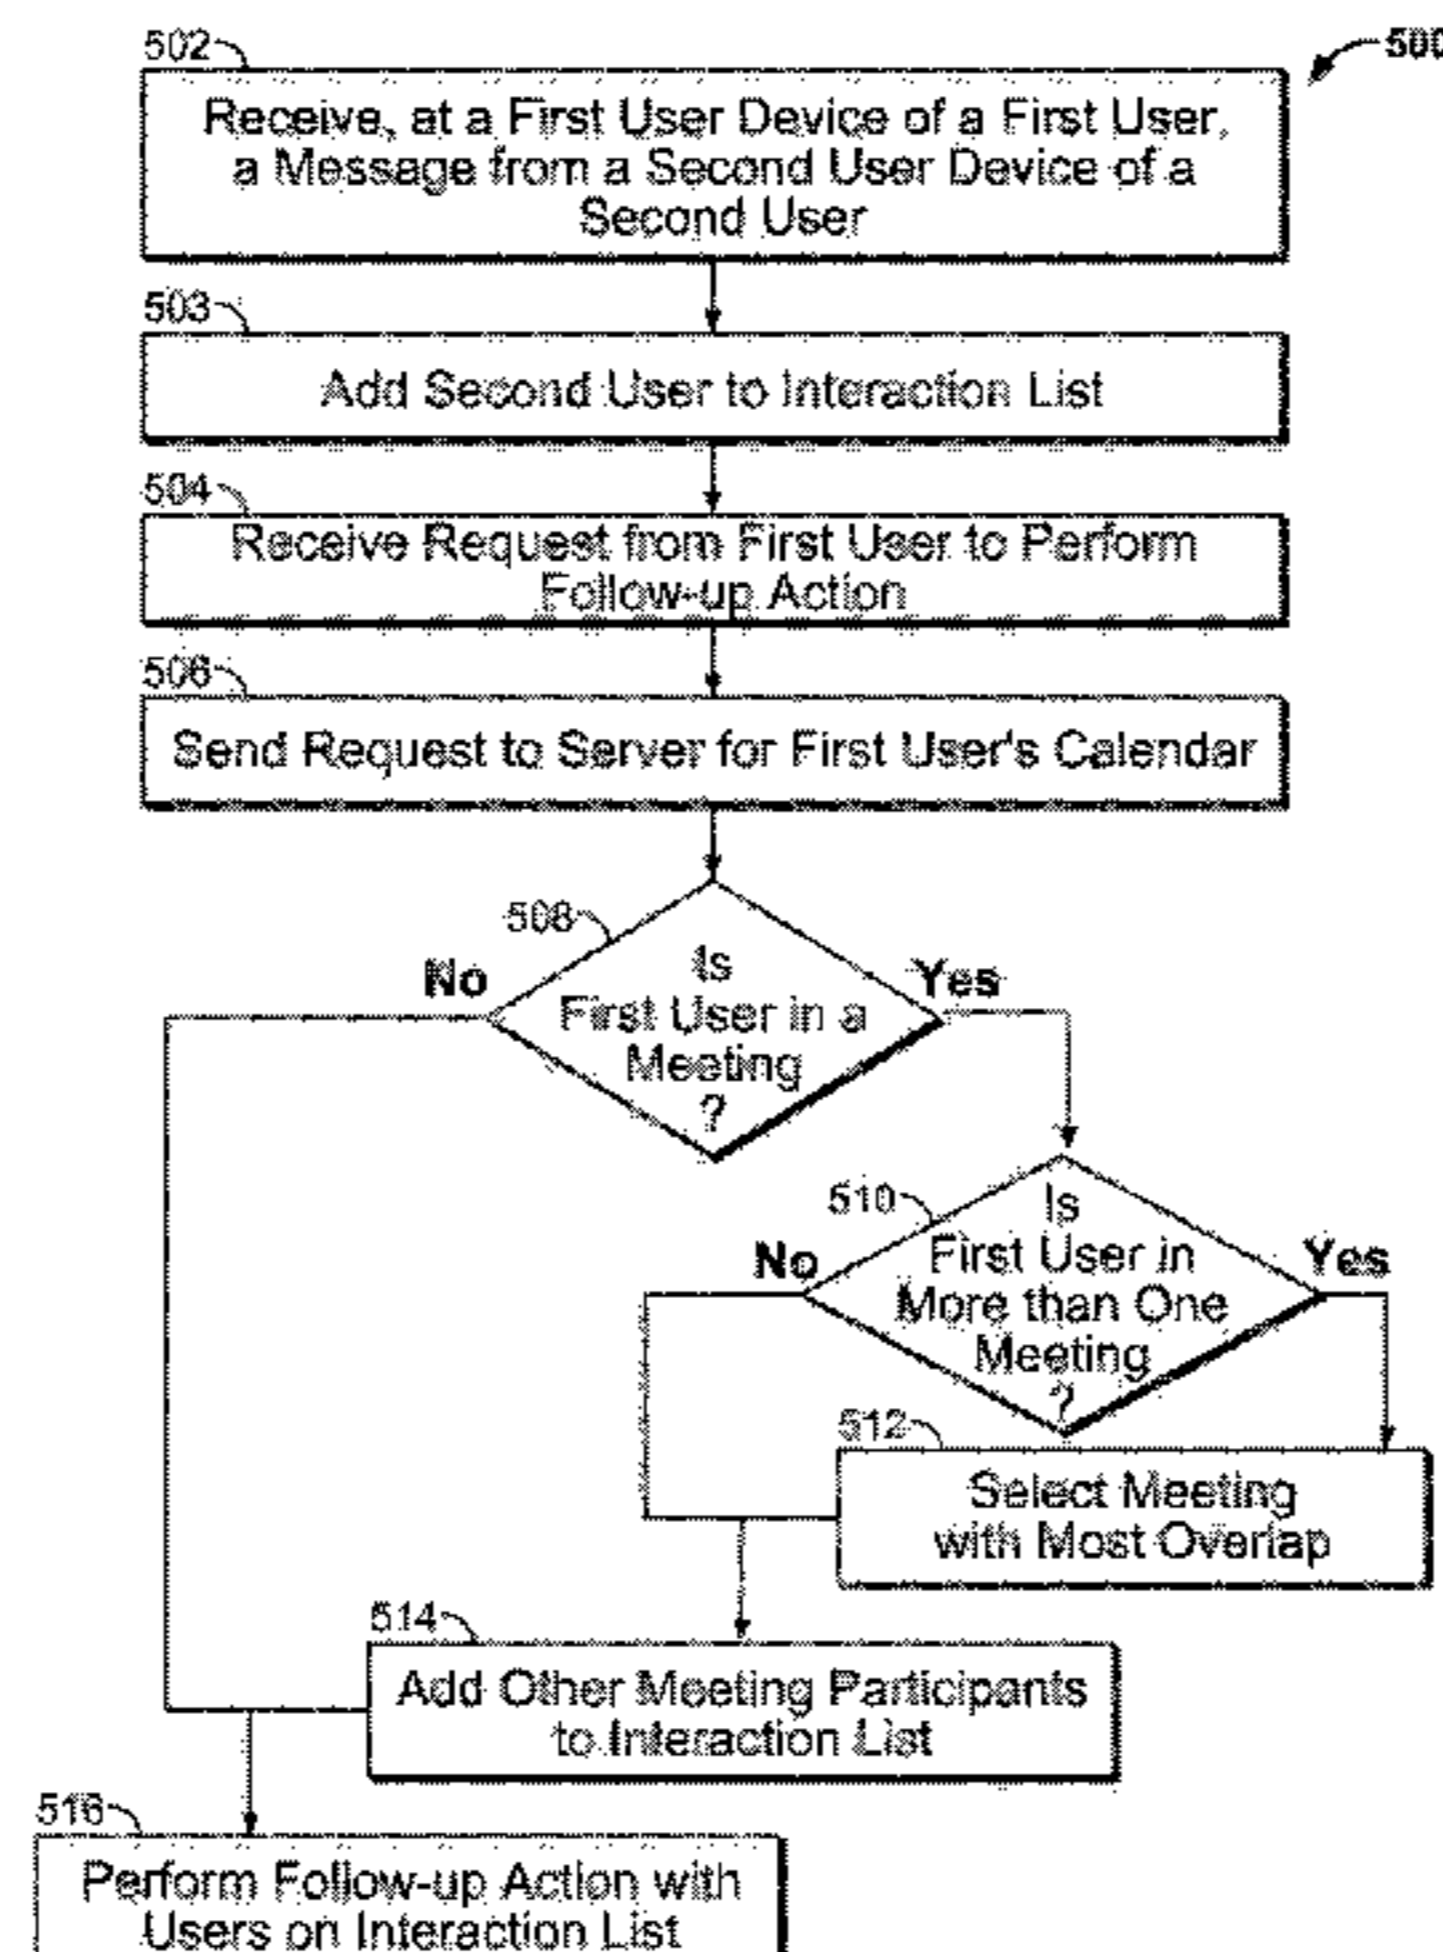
500

502

Receive, at a First User Device of a First User, a Message from a Second User Device of a Second User

503

Add Second User to Interaction List

504

Receive Request from First User to Perform Follow-up Action

506

Send Request to Server for First User's Calendar

508

Is First User in a Meeting ?

No

Yes

510

Is First User in More than One Meeting ?

No

Yes

512

Select Meeting with Most Overlap

514

Add Other Meeting Participants to Interaction List

516

Perform Follow-up Action with Users on Interaction List